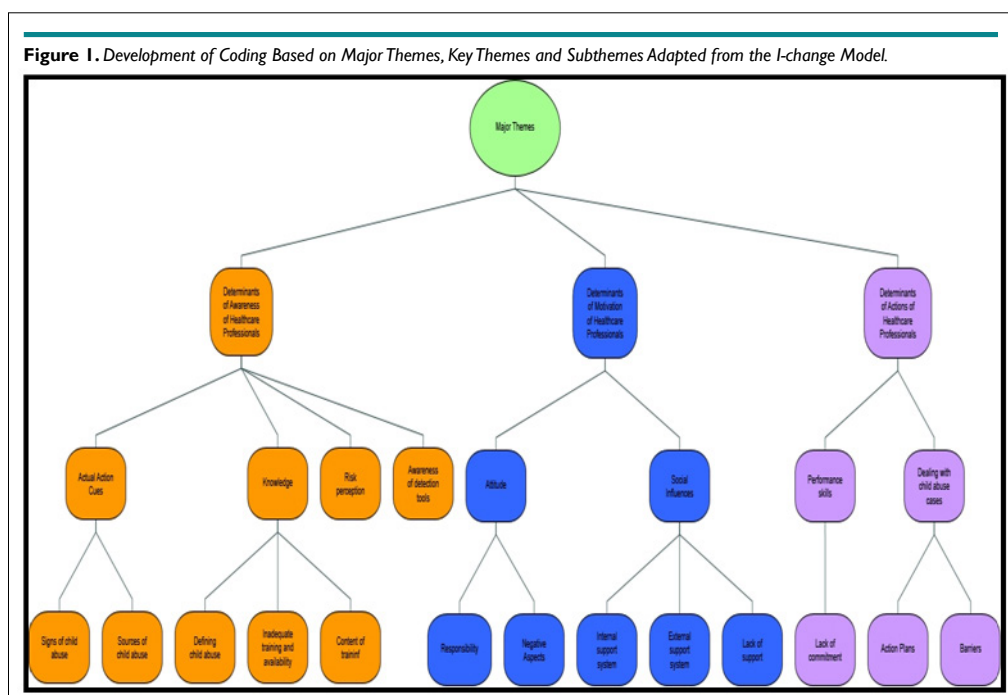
**Figure 1.** *Development of Coding Based on Major Themes, Key Themes and Subthemes Adapted from the I-change Model.*

Major Themes

Determinants of Awareness of Healthcare Professionals

Determinants of Motivation of Healthcare Professionals

Determinants of Actions of Healthcare Professionals

Actual Action Cues

Knowledge

Risk perception

Awareness of detection tools

Attitude

Social Influences

Performance skills

Dealing with child abuse cases

Signs of child abuse

Sources of child abuse

Defining child abuse

Inadequate training and availability

Content of trainnf

Responsibility

Negative Aspects

Internal support system

External support system

Lack of support

Lack of commitment

Action Plans

Barriers